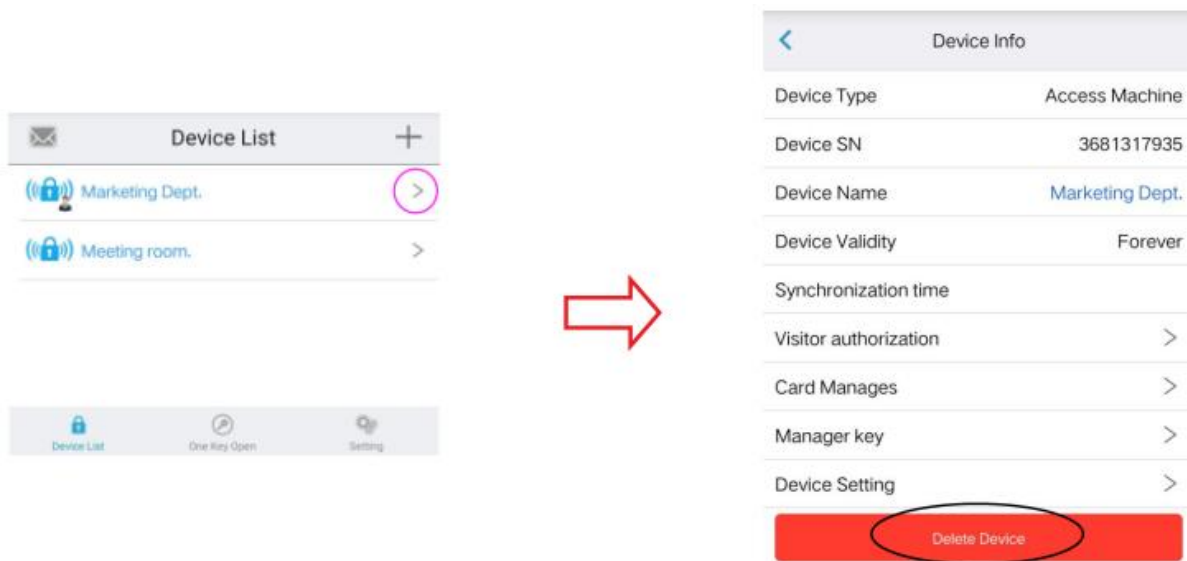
Device List

Marketing Dept.

Meeting room.

Device List One Key Open Setting

Device Info

| Device Type | Access Machine |
|---|---|
| Device SN | 3681317935 |
| Device Name | Marketing Dept. |
| Device Validity | Forever |
| Synchronization time | |
| Visitor authorization | |
| Card Manages | |
| Manager key | |
| Device Setting | |

Delete Device